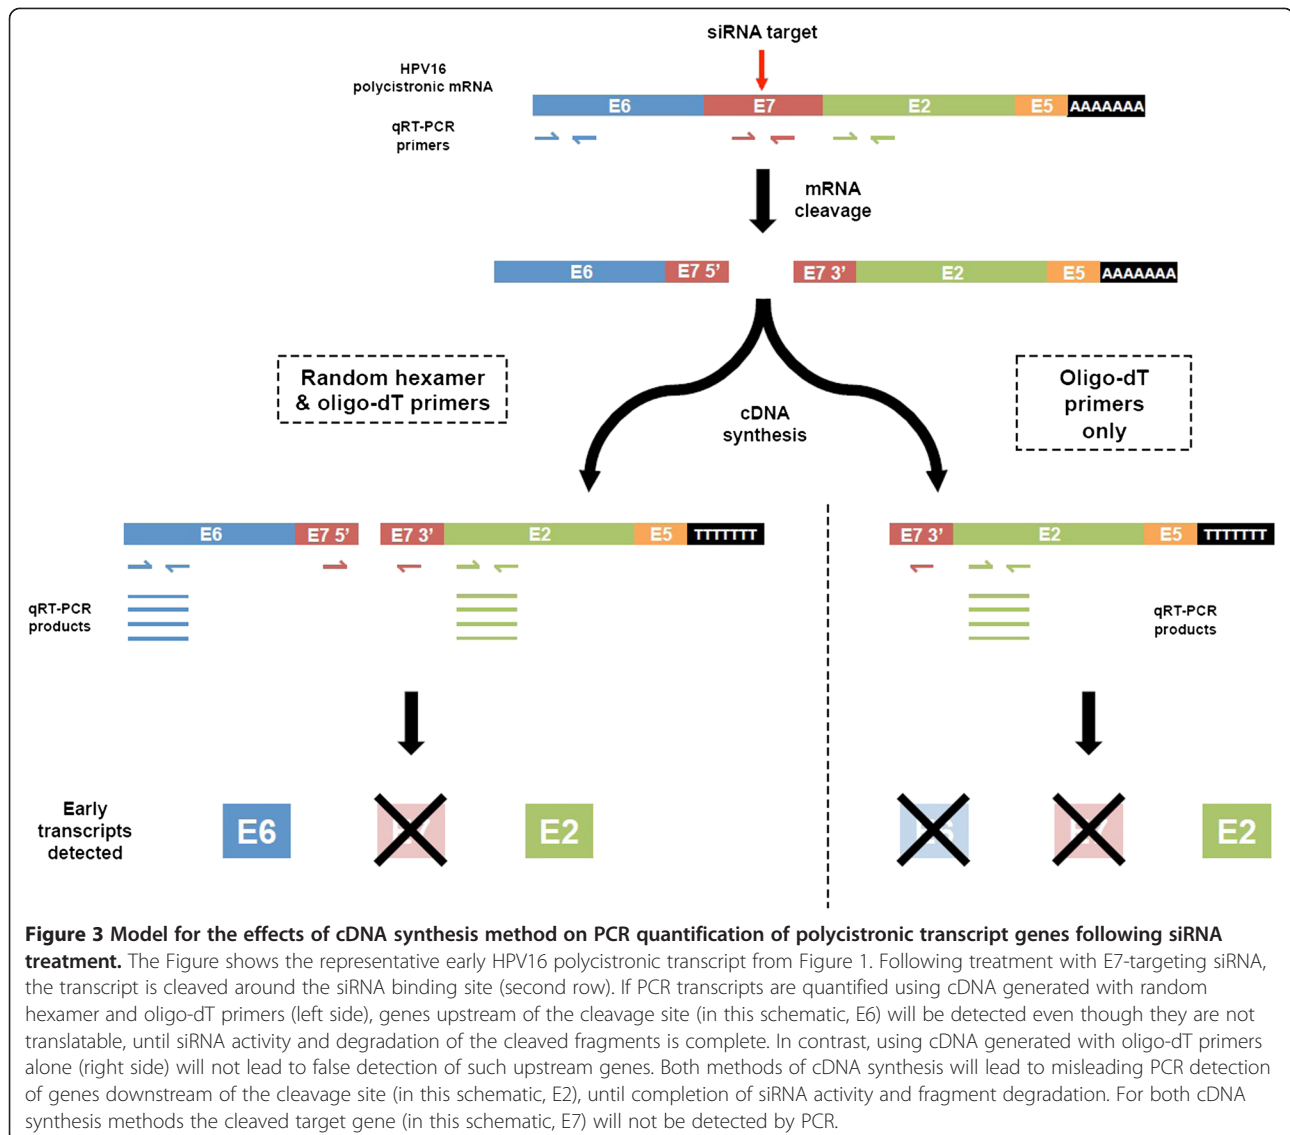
siRNA target

HPV16 polycistronic mRNA

E6 E7 E2 E5 AAAAAAA

qRT-PCR primers

mRNA cleavage

E6 E7 5' E7 3' E2 E5 AAAAAAA

Random hexamer & oligo-dT primers

cDNA synthesis

Oligo-dT primers only

E6 E7 5' E7 3' E2 E5 TTTTTTT

E7 3' E2 E5 TTTTTTT

qRT-PCR products

qRT-PCR products

Early transcripts detected

E6

E2

E2

**Figure 3 Model for the effects of cDNA synthesis method on PCR quantification of polycistronic transcript genes following siRNA treatment.** The Figure shows the representative early HPV16 polycistronic transcript from Figure 1. Following treatment with E7-targeting siRNA, the transcript is cleaved around the siRNA binding site (second row). If PCR transcripts are quantified using cDNA generated with random hexamer and oligo-dT primers (left side), genes upstream of the cleavage site (in this schematic, E6) will be detected even though they are not translatable, until siRNA activity and degradation of the cleaved fragments is complete. In contrast, using cDNA generated with oligo-dT primers alone (right side) will not lead to false detection of such upstream genes. Both methods of cDNA synthesis will lead to misleading PCR detection of genes downstream of the cleavage site (in this schematic, E2), until completion of siRNA activity and fragment degradation. For both cDNA synthesis methods the cleaved target gene (in this schematic, E7) will not be detected by PCR.